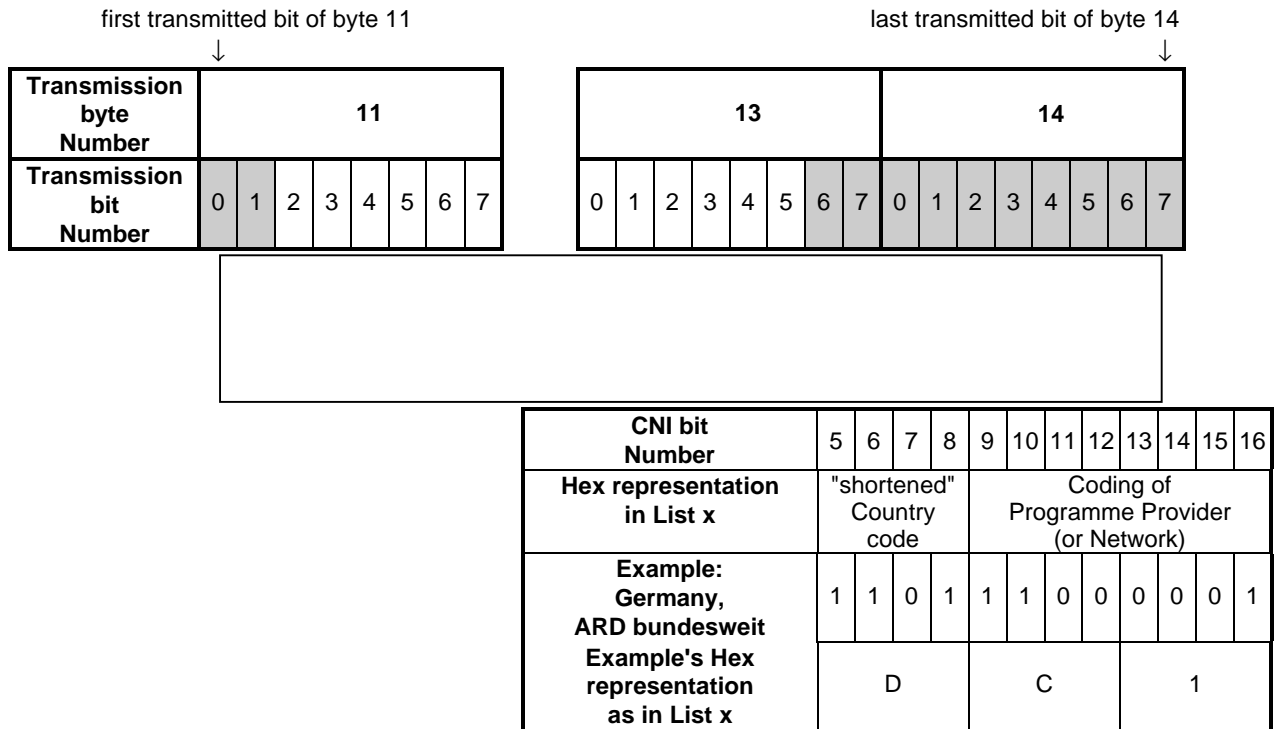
first transmitted bit of byte 11
↓

last transmitted bit of byte 14
↓

| Transmission byte Number | 11 | | | | | | | |
|---|---|---|---|---|---|---|---|---|
| Transmission bit Number | 0 | 1 | 2 | 3 | 4 | 5 | 6 | 7 |

| 13 | | | | | | | | 14 | | | | | | | |
|---|---|---|---|---|---|---|---|---|---|---|---|---|---|---|---|
| 0 | 1 | 2 | 3 | 4 | 5 | 6 | 7 | 0 | 1 | 2 | 3 | 4 | 5 | 6 | 7 |

| CNI bit Number | 5 | 6 | 7 | 8 | 9 | 10 | 11 | 12 | 13 | 14 | 15 | 16 |
|---|---|---|---|---|---|---|---|---|---|---|---|---|
| Hex representation in List x | "shortened" Country code | | | | Coding of Programme Provider (or Network) | | | | | | | |
| Example: Germany, ARD bundesweit | 1 | 1 | 0 | 1 | 1 | 1 | 0 | 0 | 0 | 0 | 0 | 1 |
| Example's Hex representation as in List x | D | | | | C | | | | 1 | | | |